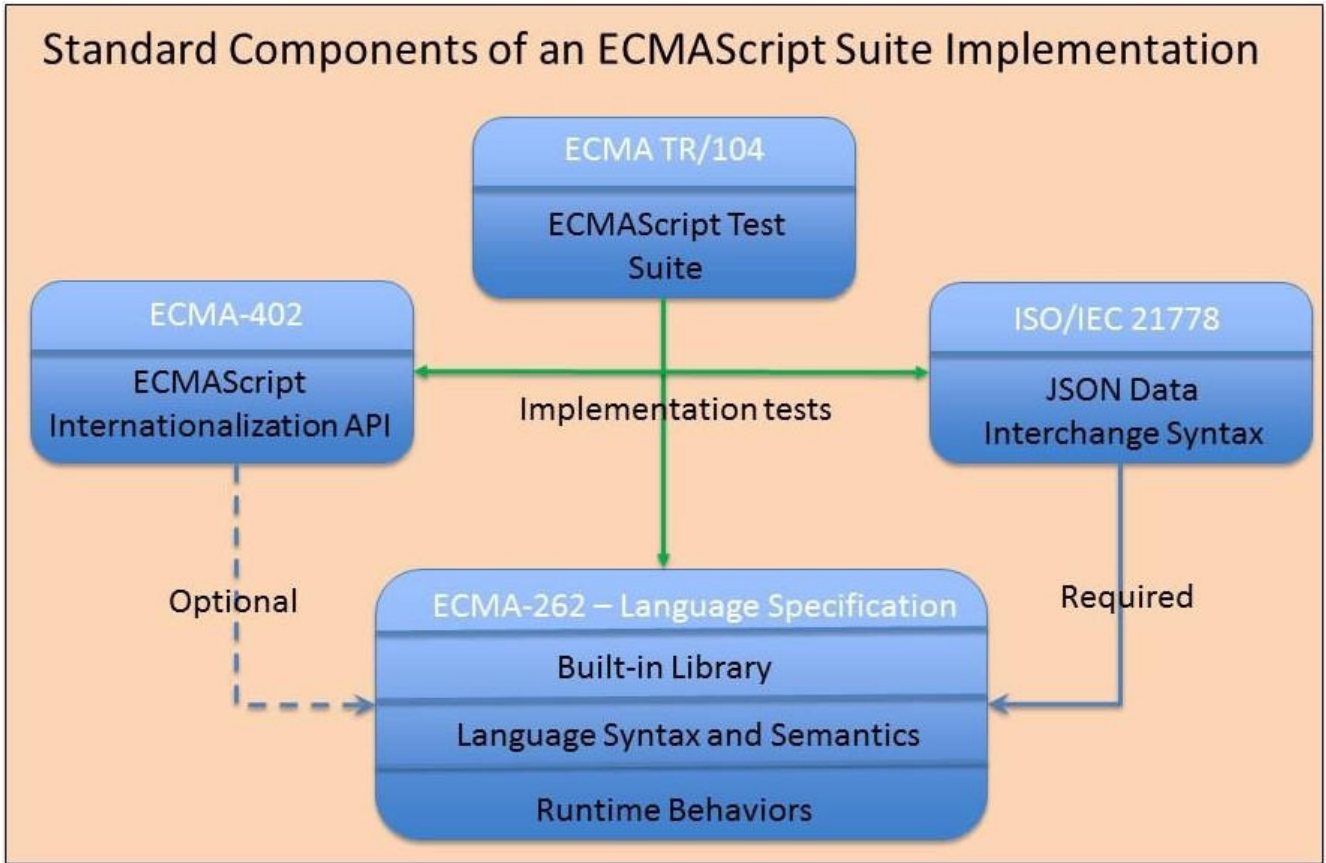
Standard Components of an ECMAScript Suite Implementation

ECMA TR/104

ECMAScript Test Suite

ECMA-402

ECMAScript Internationalization API

ISO/IEC 21778

JSON Data Interchange Syntax

Implementation tests

Optional

Required

ECMA-262 – Language Specification

Built-in Library

Language Syntax and Semantics

Runtime Behaviors